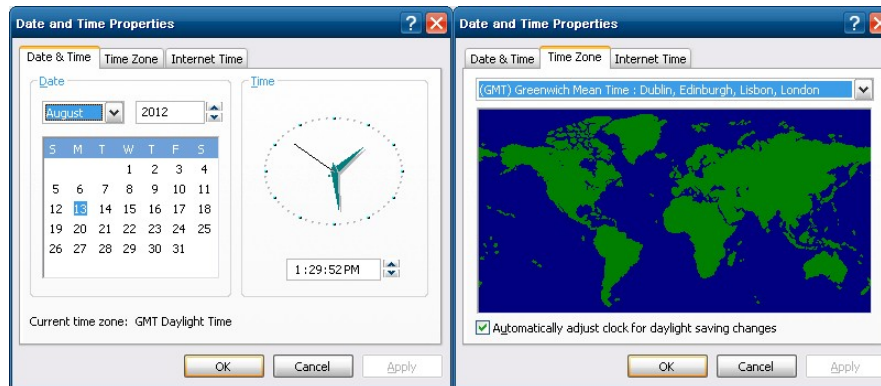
Date and Time Properties

Date & Time | Time Zone | Internet Time

Date

August

2012

| S | M | T | W | T | F | S |
|---|---|---|---|---|---|---|
| | | | 1 | 2 | 3 | 4 |
| 5 | 6 | 7 | 8 | 9 | 10 | 11 |
| 12 | 13 | 14 | 15 | 16 | 17 | 18 |
| 19 | 20 | 21 | 22 | 23 | 24 | 25 |
| 26 | 27 | 28 | 29 | 30 | 31 | |

Time

1:29:52 PM

Current time zone: GMT Daylight Time

OK | Cancel | Apply

Date and Time Properties

Date & Time | Time Zone | Internet Time

(GMT) Greenwich Mean Time : Dublin, Edinburgh, Lisbon, London

Automatically adjust clock for daylight saving changes

OK | Cancel | Apply